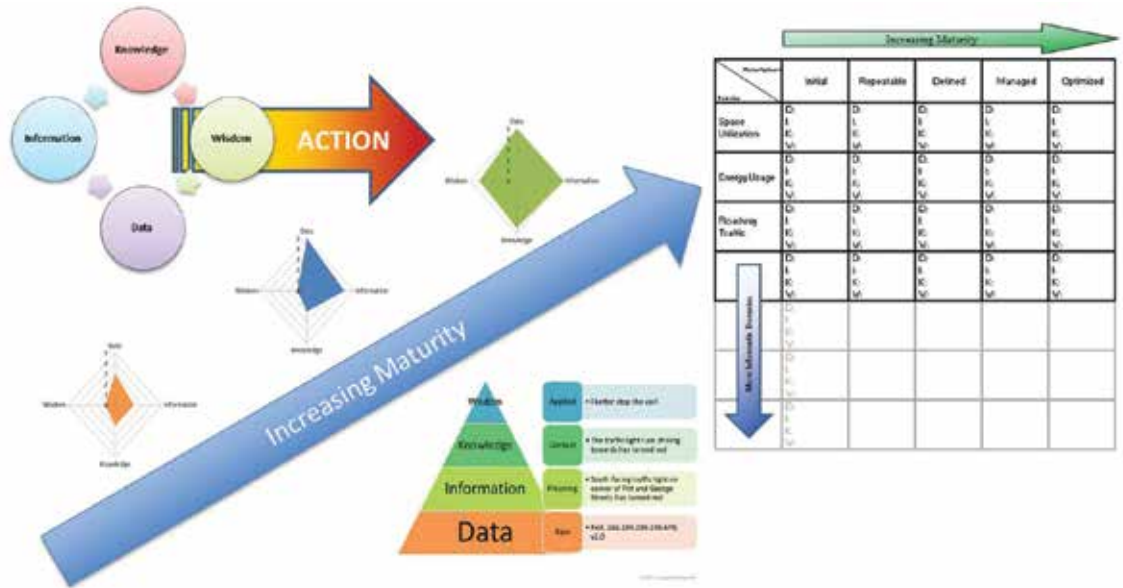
Knowledge

Information

Wisdom

ACTION

Data

Data
Wisdom
Information
Knowledge

Data
Wisdom
Information
Knowledge

Data
Wisdom
Information
Knowledge

Increasing Maturity

Increasing Maturity

| Maturity Level / Domain | Initial | Repeatable | Defined | Managed | Optimized |
|---|---|---|---|---|---|
| Space Utilization | D: I: K: W: | D: I: K: W: | D: I: K: W: | D: I: K: W: | D: I: K: W: |
| Energy Usage | D: I: K: W: | D: I: K: W: | D: I: K: W: | D: I: K: W: | D: I: K: W: |
| Roadway Traffic | D: I: K: W: | D: I: K: W: | D: I: K: W: | D: I: K: W: | D: I: K: W: |
| | D: I: K: W: | D: I: K: W: | D: I: K: W: | D: I: K: W: | D: I: K: W: |
| | D: I: K: W: | | | | |
| | D: I: K: W: | | | | |
| | D: I: K: W: | | | | |

More Information Domains

Wisdom
Knowledge
Information
Data

Applied • I better stop the car!
Context • The traffic light I am driving towards has turned red
Meaning • South facing traffic light on corner of Pitt and George Streets has turned red
Raw • Red, 166.190.239.170 A79, v1.0

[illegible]